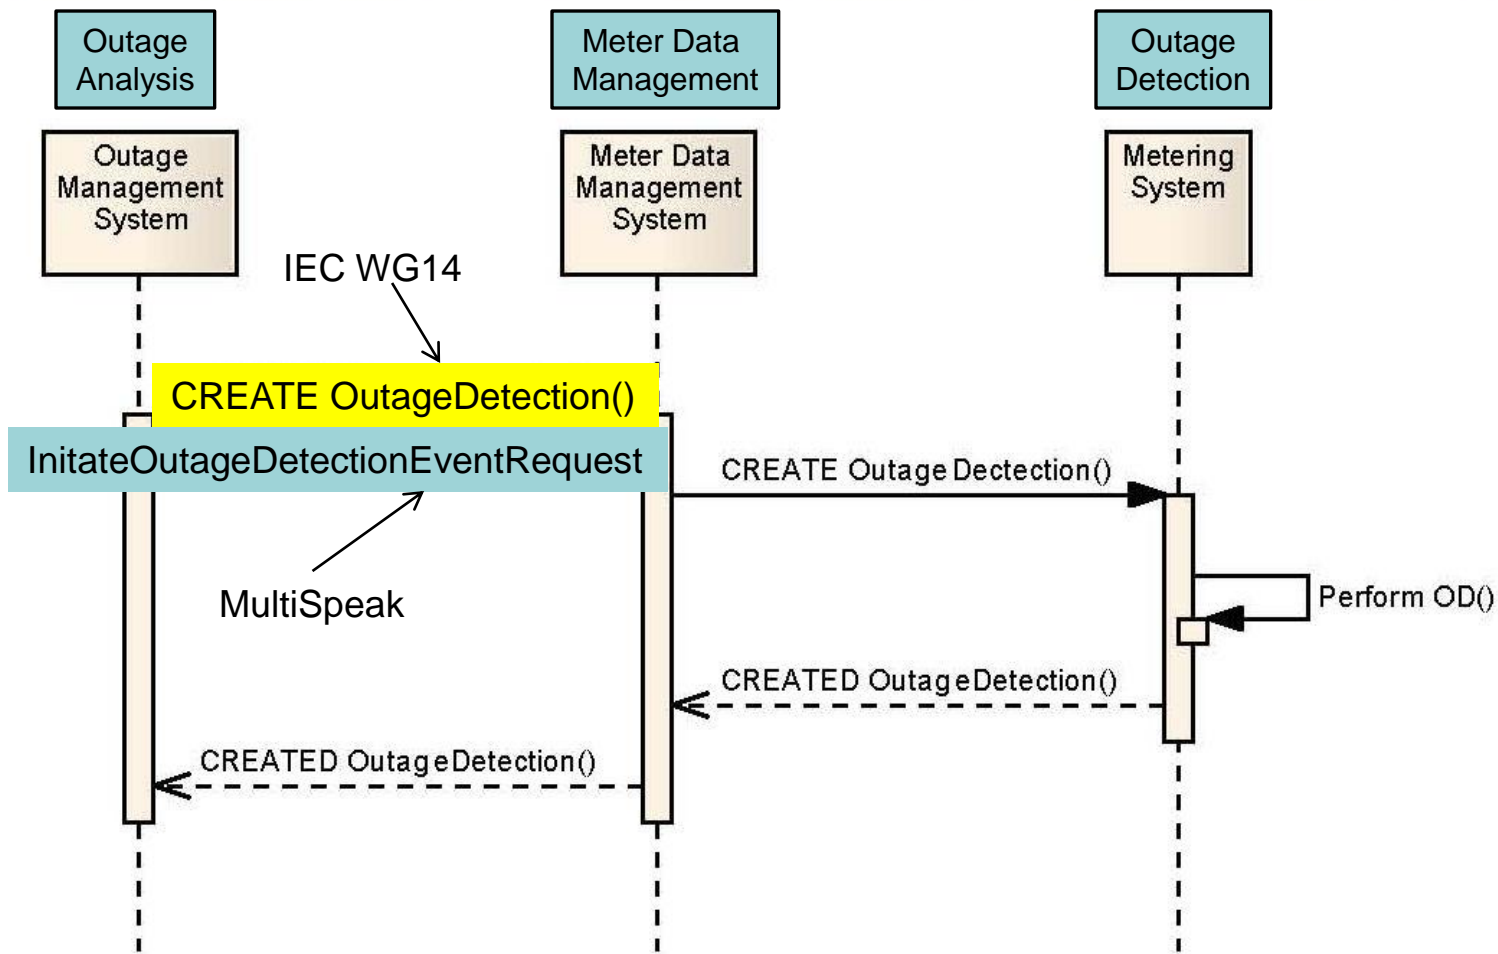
Outage Analysis

Meter Data Management

Outage Detection

Outage Management System

Meter Data Management System

Metering System

IEC WG14

CREATE OutageDetection()

InitateOutageDetectionEventRequest

MultiSpeak

CREATE Outage Dectection()

Perform OD()

CREATED OutageDetection()

CREATED OutageDetection()